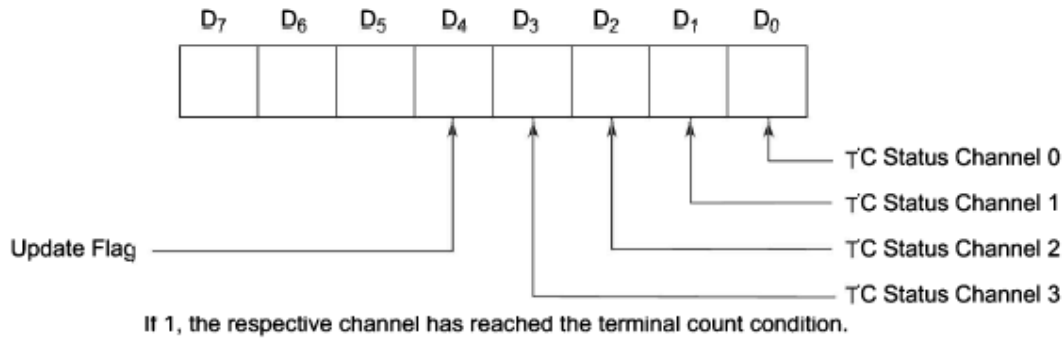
$D_7$ $D_6$ $D_5$ $D_4$ $D_3$ $D_2$ $D_1$ $D_0$

TC Status Channel 0
TC Status Channel 1
Update Flag
TC Status Channel 2
TC Status Channel 3

If 1, the respective channel has reached the terminal count condition.